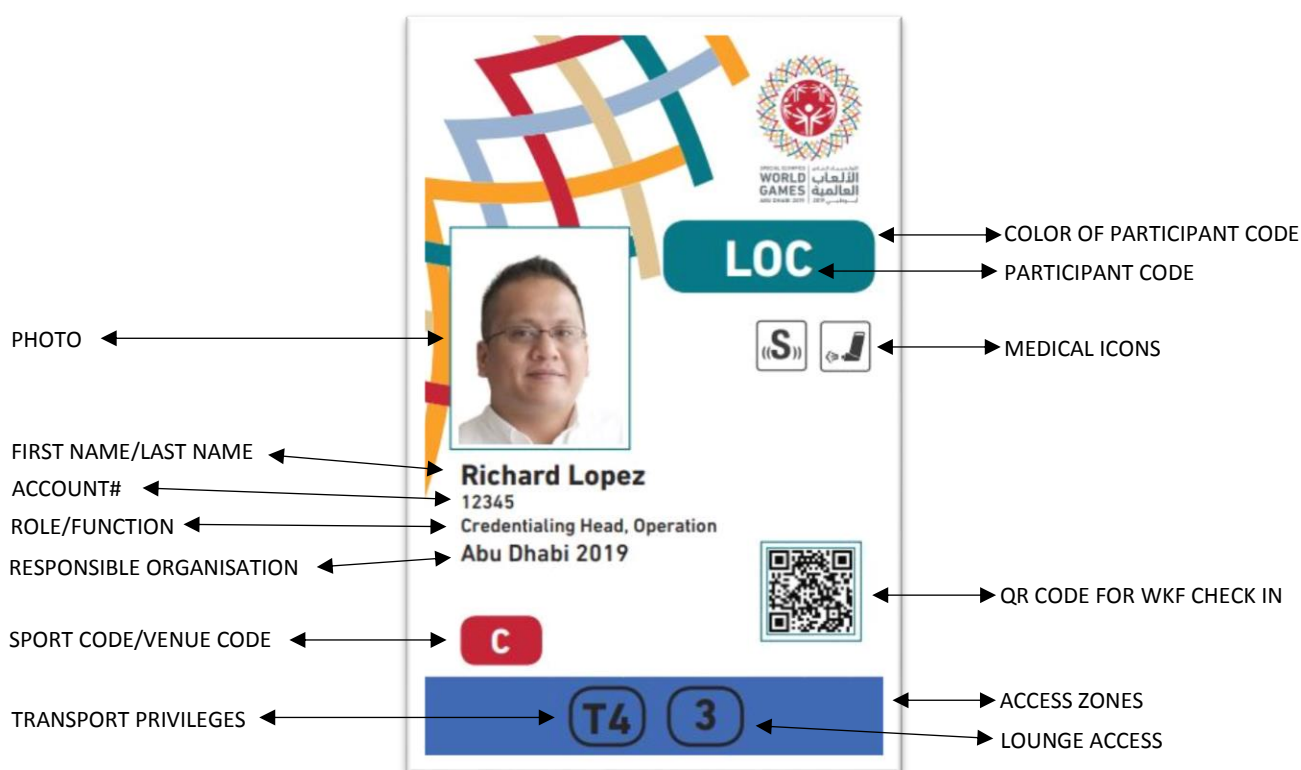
SPECIAL OLYMPICS
WORLD GAMES
ABU DHABI 2019

الألعاب العالمية

COLOR OF PARTICIPANT CODE

LOC

PARTICIPANT CODE

PHOTO

S

MEDICAL ICONS

FIRST NAME/LAST NAME

Richard Lopez

ACCOUNT#

12345

ROLE/FUNCTION

Credentialing Head, Operation

RESPONSIBLE ORGANISATION

Abu Dhabi 2019

QR CODE FOR WKF CHECK IN

SPORT CODE/VENUE CODE

C

ACCESS ZONES

TRANSPORT PRIVILEGES

T4

3

LOUNGE ACCESS